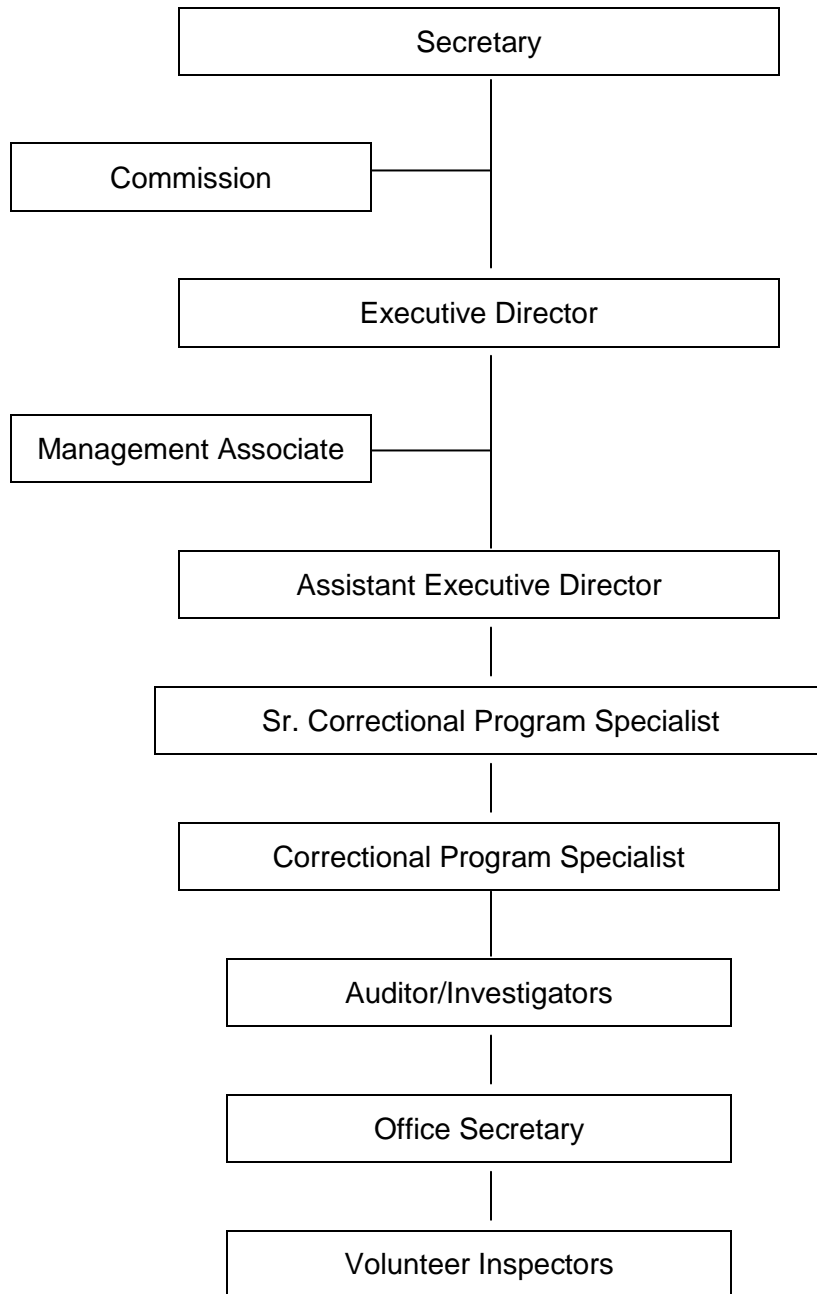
Secretary

Commission

Executive Director

Management Associate

Assistant Executive Director

Sr. Correctional Program Specialist

Correctional Program Specialist

Auditor/Investigators

Office Secretary

Volunteer Inspectors